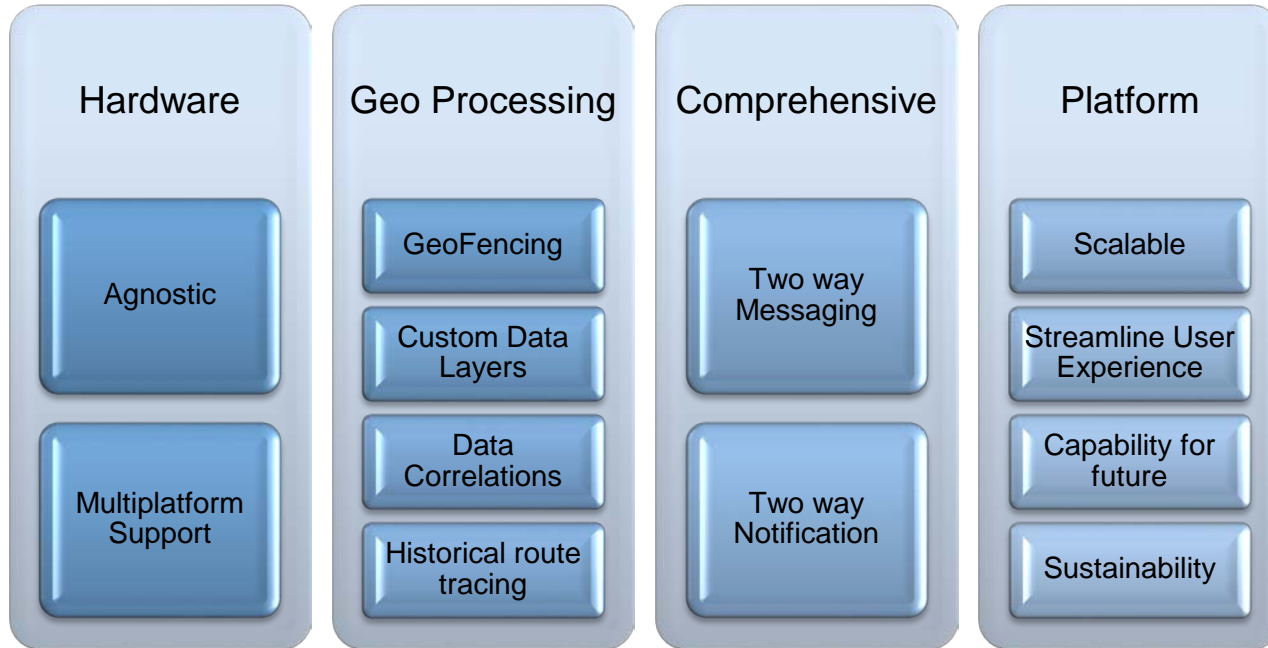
Hardware

Agnostic

Multiplatform Support

Geo Processing

GeoFencing

Custom Data Layers

Data Correlations

Historical route tracing

Comprehensive

Two way Messaging

Two way Notification

Platform

Scalable

Streamline User Experience

Capability for future

Sustainability